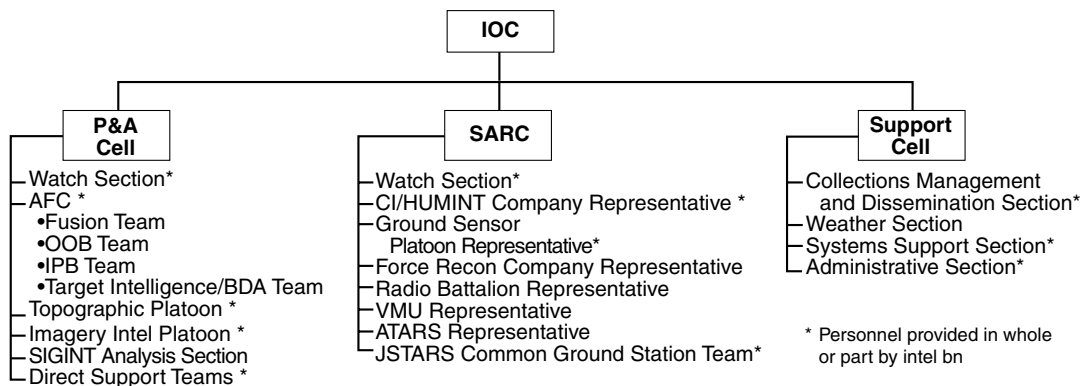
IOC

P&A Cell

Watch Section*
AFC *
•Fusion Team
•OOB Team
•IPB Team
•Target Intelligence/BDA Team
Topographic Platoon *
Imagery Intel Platoon *
SIGINT Analysis Section
Direct Support Teams *

SARC

Watch Section*
CI/HUMINT Company Representative *
Ground Sensor Platoon Representative*
Force Recon Company Representative
Radio Battalion Representative
VMU Representative
ATARS Representative
JSTARS Common Ground Station Team*

Support Cell

Collections Management and Dissemination Section*
Weather Section
Systems Support Section*
Administrative Section*

* Personnel provided in whole or part by intel bn